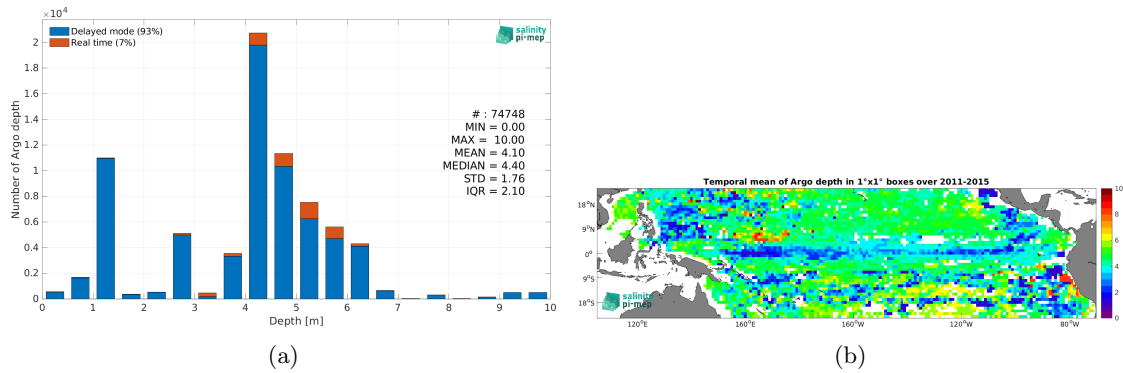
$\times 10^4$

Delayed mode (93%)
Real time (7%)

salinity pi-mep

2
1.8
1.6
1.4
1.2
1
0.8
0.6
0.4
0.2
0

Number of Argo depth

# : 74748
MIN = 0.00
MAX = 10.00
MEAN = 4.10
MEDIAN = 4.40
STD = 1.76
IQR = 2.10

0 1 2 3 4 5 6 7 8 9 10
Depth [m]

(a)

Temporal mean of Argo depth in 1°x1° boxes over 2011-2015

18°N
9°N
0°
9°S
18°S

salinity pi-mep

120°E 160°E 160°W 120°W 80°W

10
8
6
4
2
0

(b)